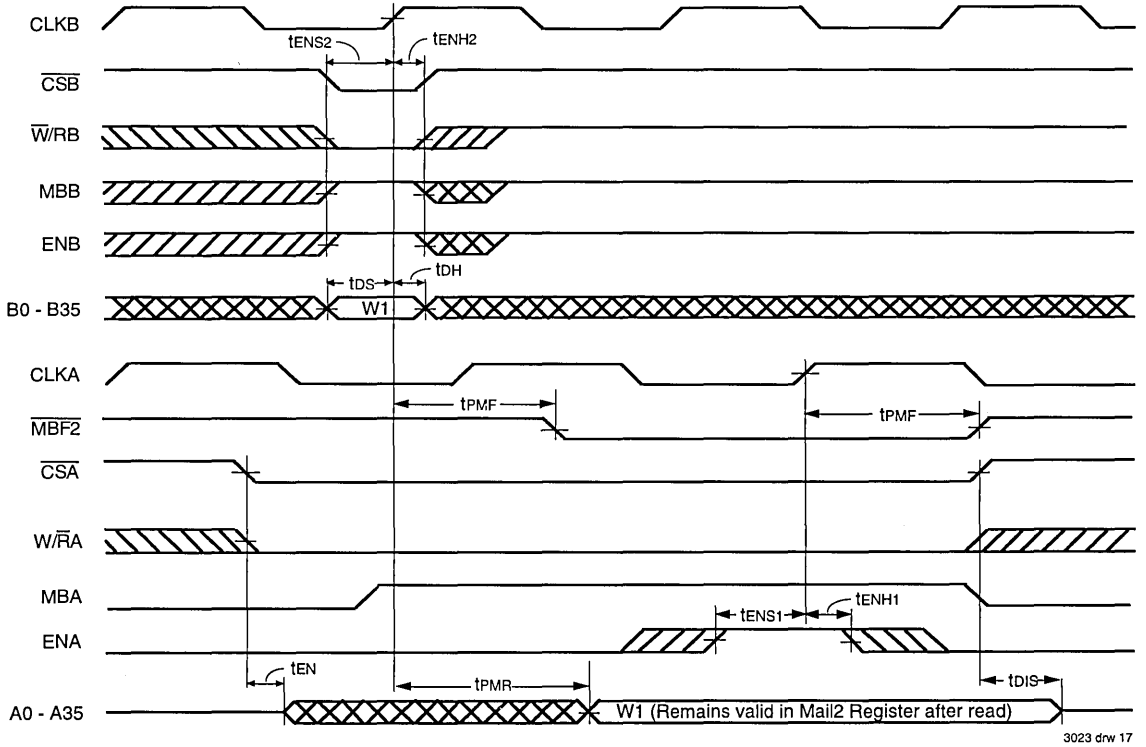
CLKB
$t_{ENS2}$
$t_{ENH2}$
$\overline{CSB}$
$\overline{W}/RB$
MBB
ENB
$t_{DS}$
$t_{DH}$
B0 - B35
W1
CLKA
$t_{PMF}$
$t_{PMF}$
$\overline{MBF2}$
$\overline{CSA}$
$W/\overline{R}A$
MBA
$t_{ENS1}$
$t_{ENH1}$
ENA
$t_{EN}$
$t_{PMR}$
$t_{DIS}$
A0 - A35
W1 (Remains valid in Mail2 Register after read)
3023 drw 17